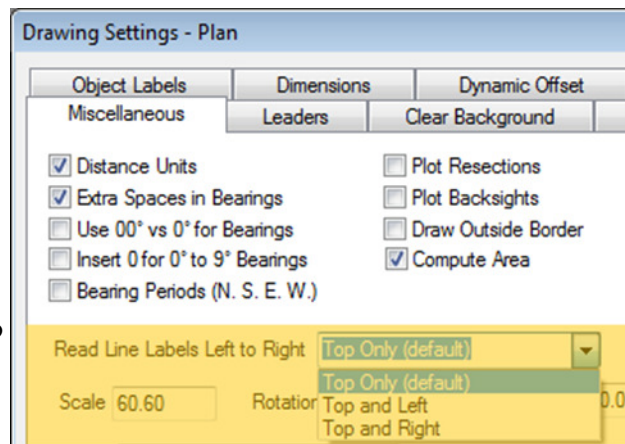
Drawing Settings - Plan

Object Labels | Dimensions | Dynamic Offset
Miscellaneous | Leaders | Clear Background

Distance Units
Extra Spaces in Bearings
Use 00° vs 0° for Bearings
Insert 0 for 0° to 9° Bearings
Bearing Periods (N. S. E. W.)

Plot Resections
Plot Backsights
Draw Outside Border
Compute Area

Read Line Labels Left to Right Top Only (default)

Top Only (default)
Top and Left
Top and Right

Scale 60.60

Rotatio

0.0